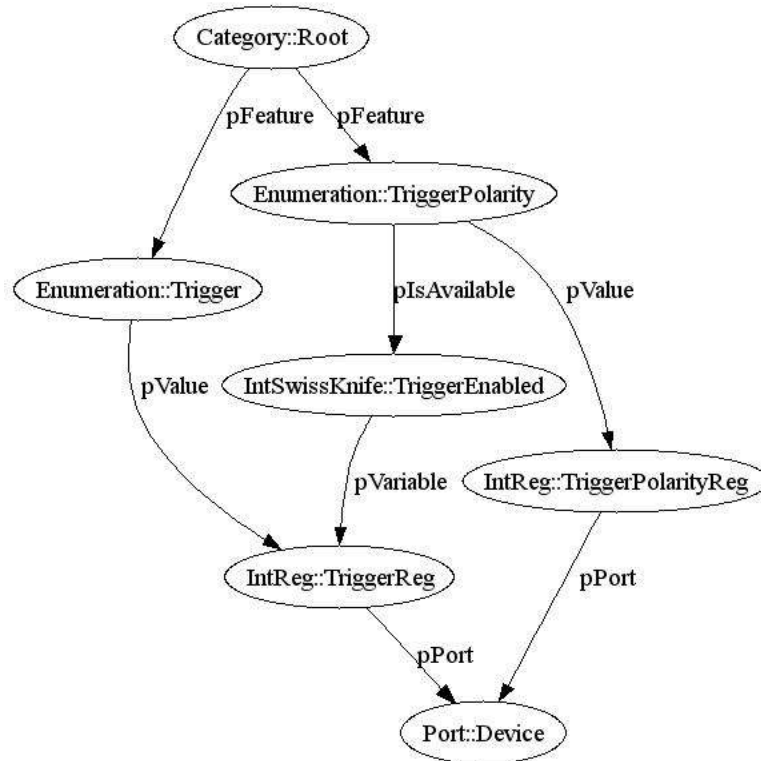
Category::Root

pFeature

pFeature

Enumeration::TriggerPolarity

Enumeration::Trigger

pIsAvailable

pValue

pValue

IntSwissKnife::TriggerEnabled

pVariable

IntReg::TriggerPolarityReg

IntReg::TriggerReg

pPort

pPort

Port::Device